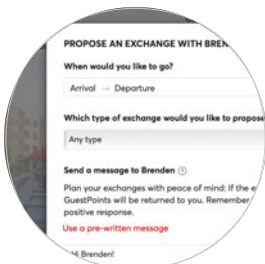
PROPOSE AN EXCHANGE WITH BREN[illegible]

When would you like to go?

Arrival → Departure

Which type of exchange would you like to propose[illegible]

Any type

Send a message to Brenden

Plan your exchanges with peace of mind: If the e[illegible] GuestPoints will be returned to you. Remember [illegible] positive response.

Use a pre-written message

Hi Brenden!